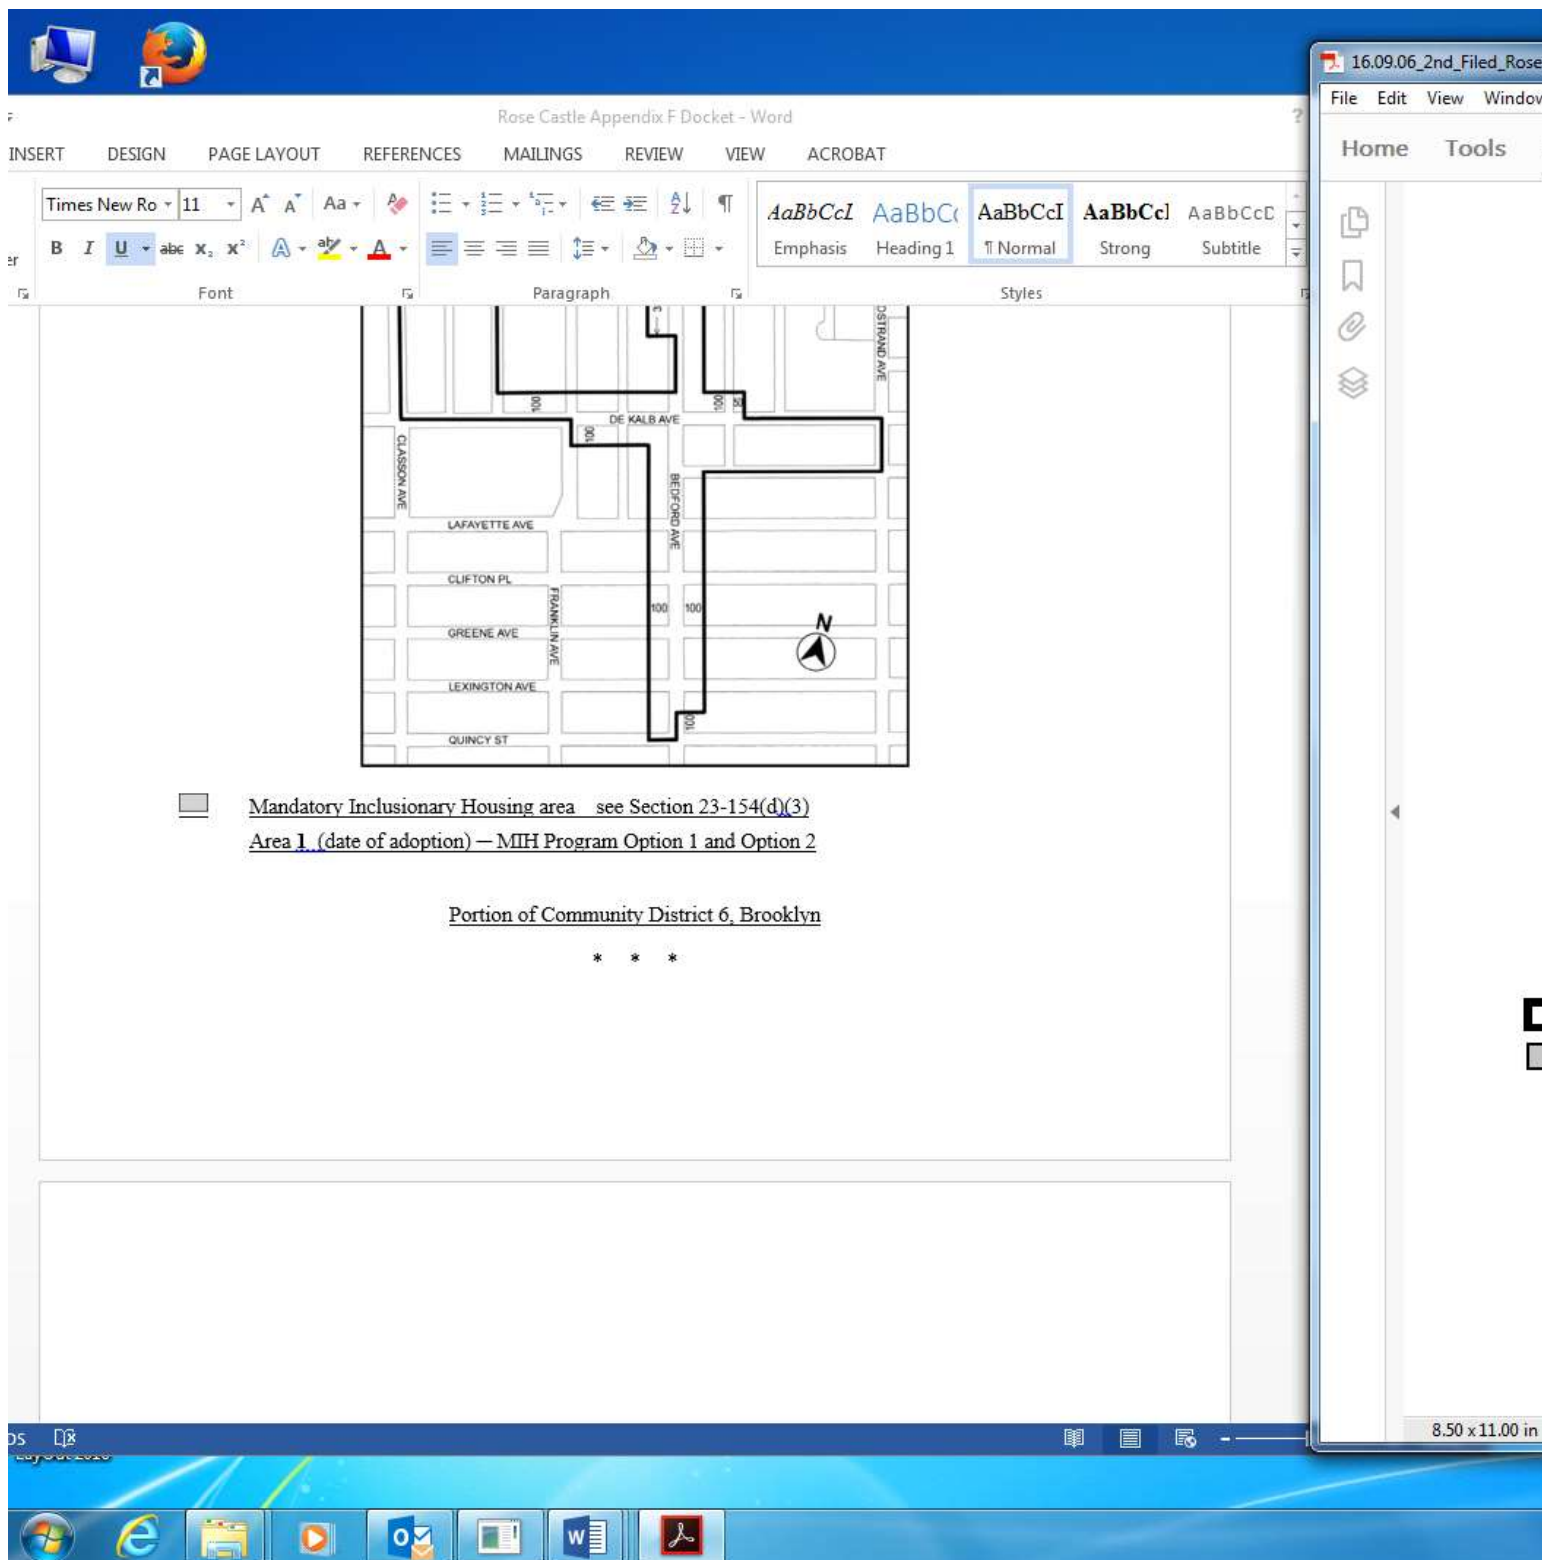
Rose Castle Appendix F Docket - Word

INSERT DESIGN PAGE LAYOUT REFERENCES MAILINGS REVIEW VIEW ACROBAT

Times New Ro 11

Aa

B I U abc $x_2$ $x^2$

Font

Paragraph

AaBbCcI Emphasis
AaBbC Heading 1
AaBbCcI ¶ Normal
AaBbCcI Strong
AaBbCcD Subtitle

Styles

16.09.06_2nd_Filed_Rose

File Edit View Window

Home Tools

OSTRAND AVE
100
100
DE KALB AVE
100
CLASSON AVE
BEDFORD AVE
LAFAYETTE AVE
CLIFTON PL
FRANKLIN AVE
100
100
GREENE AVE
N
LEXINGTON AVE
100
QUINCY ST

Mandatory Inclusionary Housing area see Section 23-154(d)(3)
Area 1 (date of adoption) — MIH Program Option 1 and Option 2

Portion of Community District 6, Brooklyn

* * *

8.50 x 11.00 in